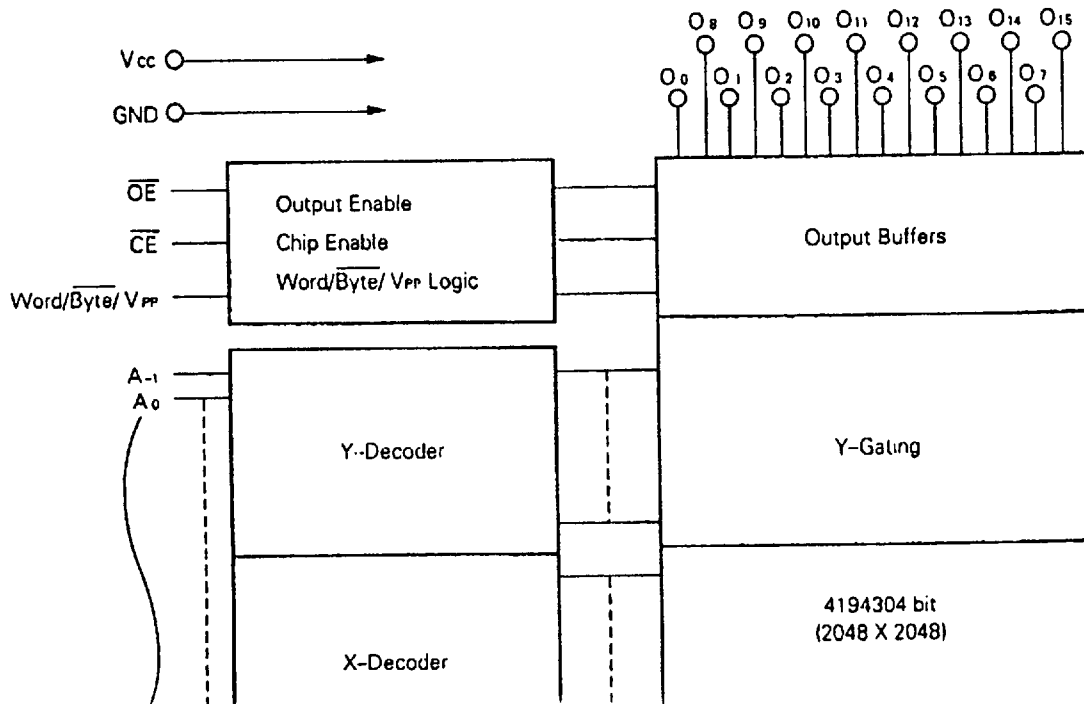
$O_8$ $O_9$ $O_{10}$ $O_{11}$ $O_{12}$ $O_{13}$ $O_{14}$ $O_{15}$

$O_0$ $O_1$ $O_2$ $O_3$ $O_4$ $O_5$ $O_6$ $O_7$

$V_{CC}$

GND

$\overline{OE}$

$\overline{CE}$

Word/$\overline{Byte}$/ $V_{PP}$

Output Enable

Chip Enable

Word/$\overline{Byte}$/ $V_{PP}$ Logic

Output Buffers

$A_{-1}$

$A_0$

Y-Decoder

Y-Gating

4194304 bit (2048 X 2048)

X-Decoder